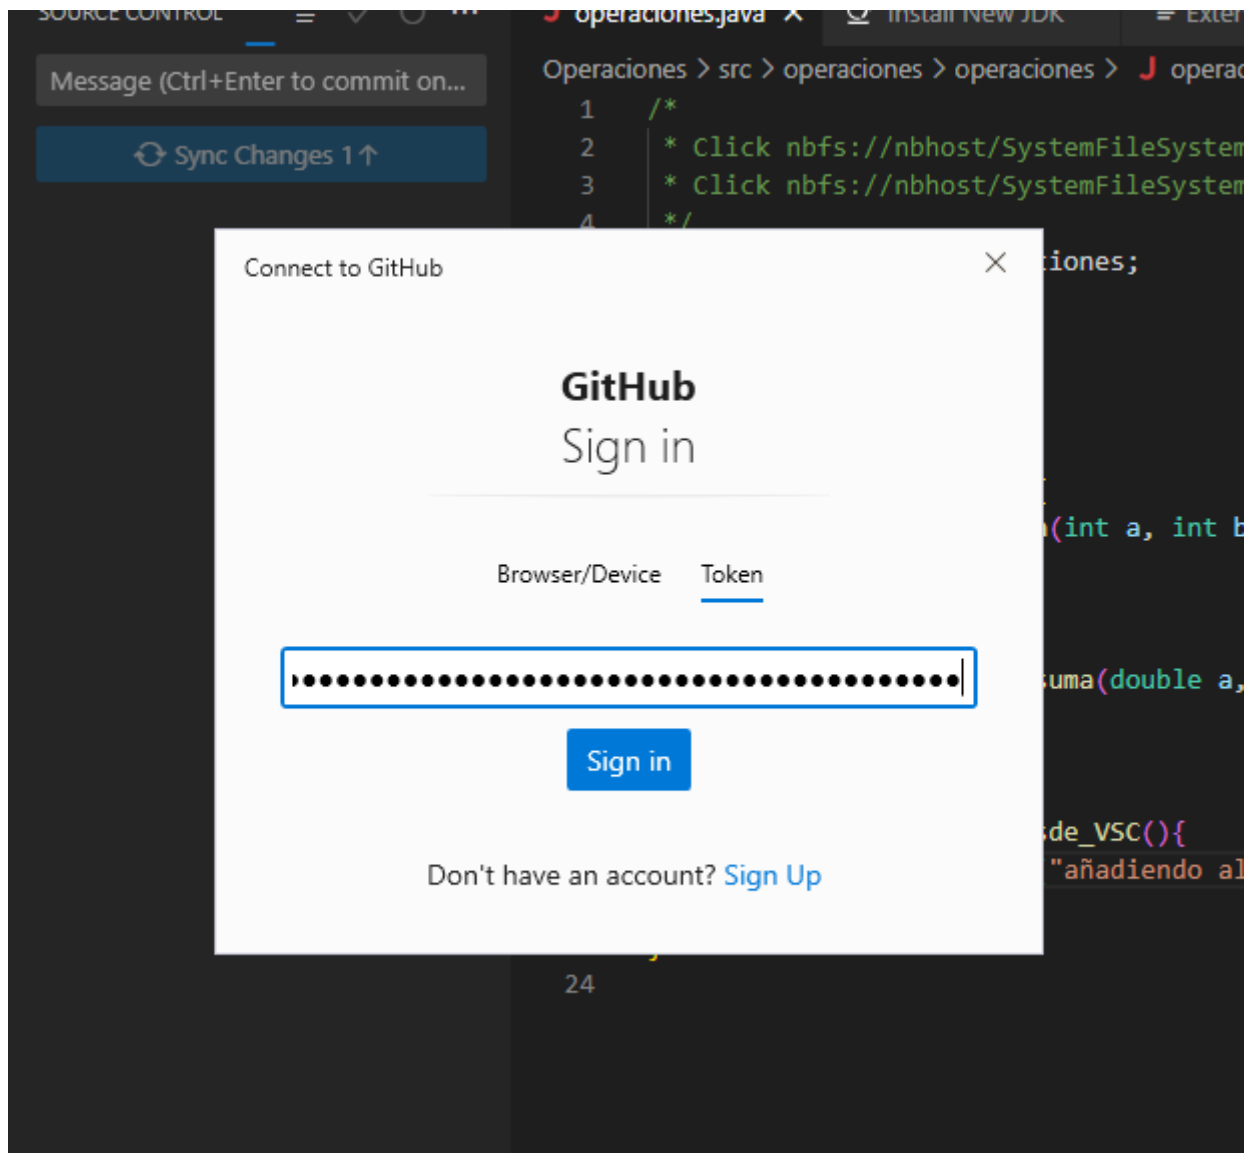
SOURCE CONTROL ...

Message (Ctrl+Enter to commit on...

Sync Changes 1↑

operaciones.java × Install New JDK Exter

Operaciones > src > operaciones > operaciones > operac

1 /*
2 * Click nbfs://nbhost/SystemFileSystem
3 * Click nbfs://nbhost/SystemFileSystem
4 */

iones;

(int a, int b

uma(double a,

de_VSC(){
"añadiendo al

24

Connect to GitHub

GitHub
Sign in

Browser/Device Token

••••••••••••••••••••••••••••••••••••••••••

Sign in

Don't have an account? Sign Up